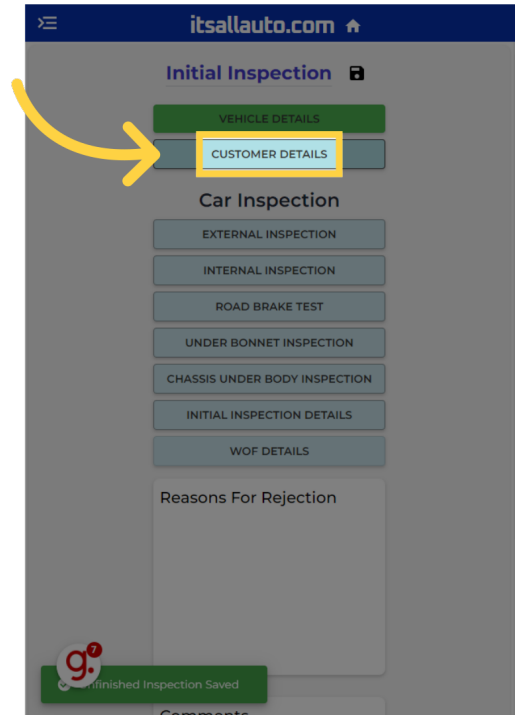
itsallauto.com

Initial Inspection

VEHICLE DETAILS

CUSTOMER DETAILS

Car Inspection

EXTERNAL INSPECTION

INTERNAL INSPECTION

ROAD BRAKE TEST

UNDER BONNET INSPECTION

CHASSIS UNDER BODY INSPECTION

INITIAL INSPECTION DETAILS

WOF DETAILS

Reasons For Rejection

g. 7

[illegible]nfinished Inspection Saved

Comments